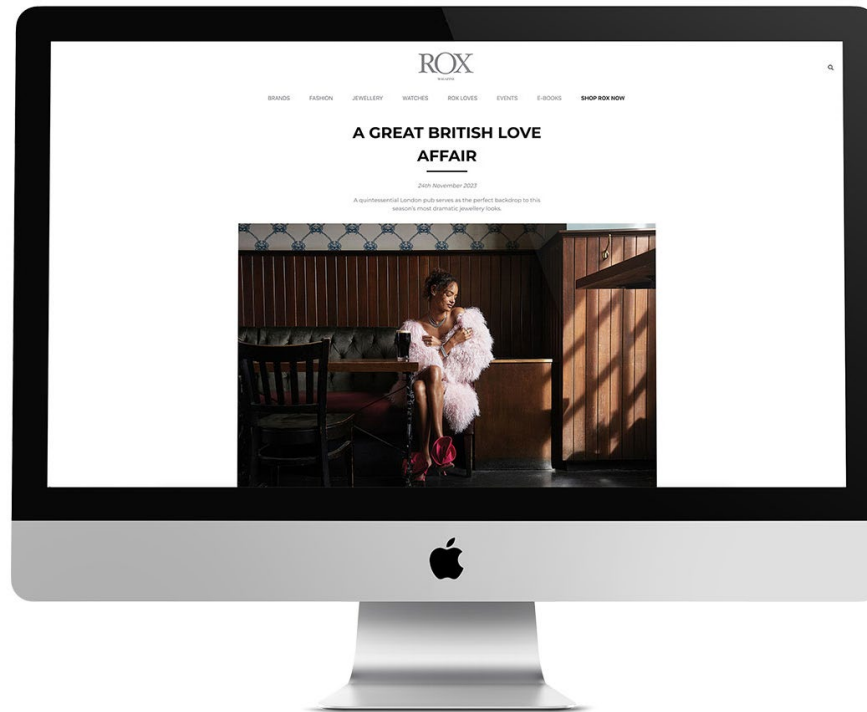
ROX
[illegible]

BRANDS FASHION JEWELLERY WATCHES ROX LOVES EVENTS E-BOOKS SHOP ROX NOW

A GREAT BRITISH LOVE AFFAIR

24th November 2023

A quintessential London pub serves as the perfect backdrop to this season's most dramatic jewellery looks.